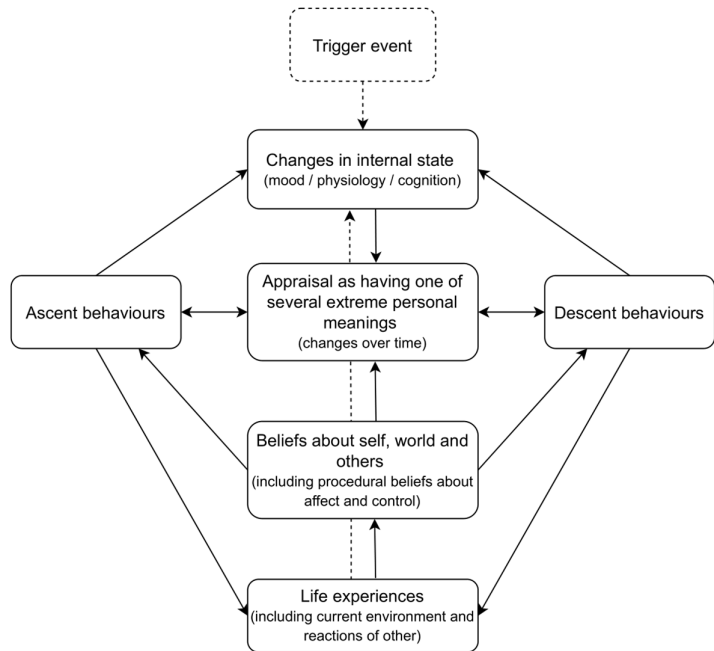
Trigger event

Changes in internal state
(mood / physiology / cognition)

Ascent behaviours

Appraisal as having one of several extreme personal meanings
(changes over time)

Descent behaviours

Beliefs about self, world and others
(including procedural beliefs about affect and control)

Life experiences
(including current environment and reactions of other)